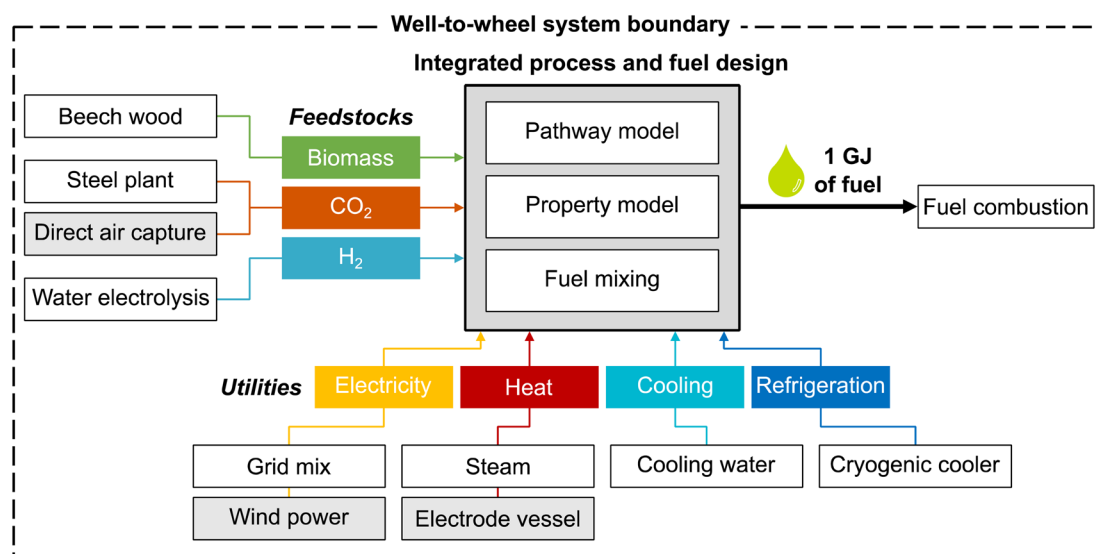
Well-to-wheel system boundary

Integrated process and fuel design

Beech wood

Steel plant

Direct air capture

Water electrolysis

Feedstocks

Biomass

$CO_2$

$H_2$

Pathway model

Property model

Fuel mixing

1 GJ of fuel

Fuel combustion

Utilities

Electricity

Heat

Cooling

Refrigeration

Grid mix

Wind power

Steam

Electrode vessel

Cooling water

Cryogenic cooler